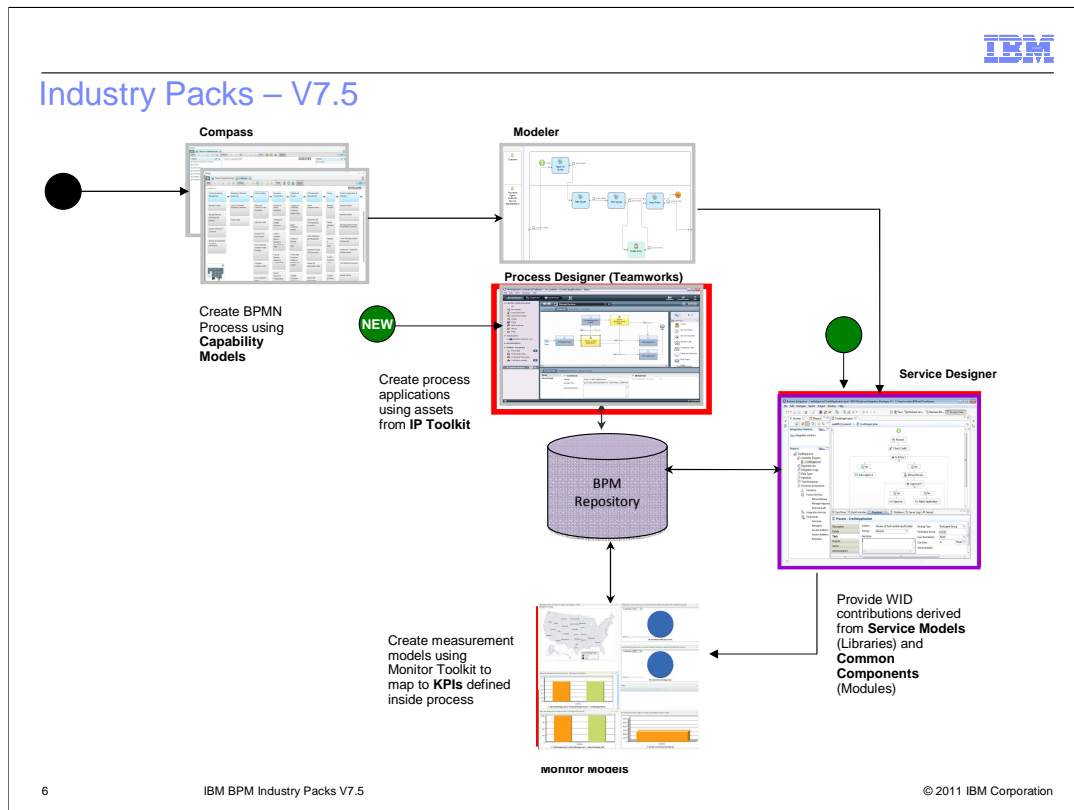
IBM

Industry Packs – V7.5

Compass

Modeler

Create BPMN Process using **Capability Models**

Process Designer (Teamworks)

NEW

Create process applications using assets from **IP Toolkit**

Service Designer

BPM Repository

Provide WID contributions derived from **Service Models** (Libraries) and **Common Components** (Modules)

Create measurement models using Monitor Toolkit to map to **KPIs** defined inside process

Monitor Models

6

IBM BPM Industry Packs V7.5

© 2011 IBM Corporation